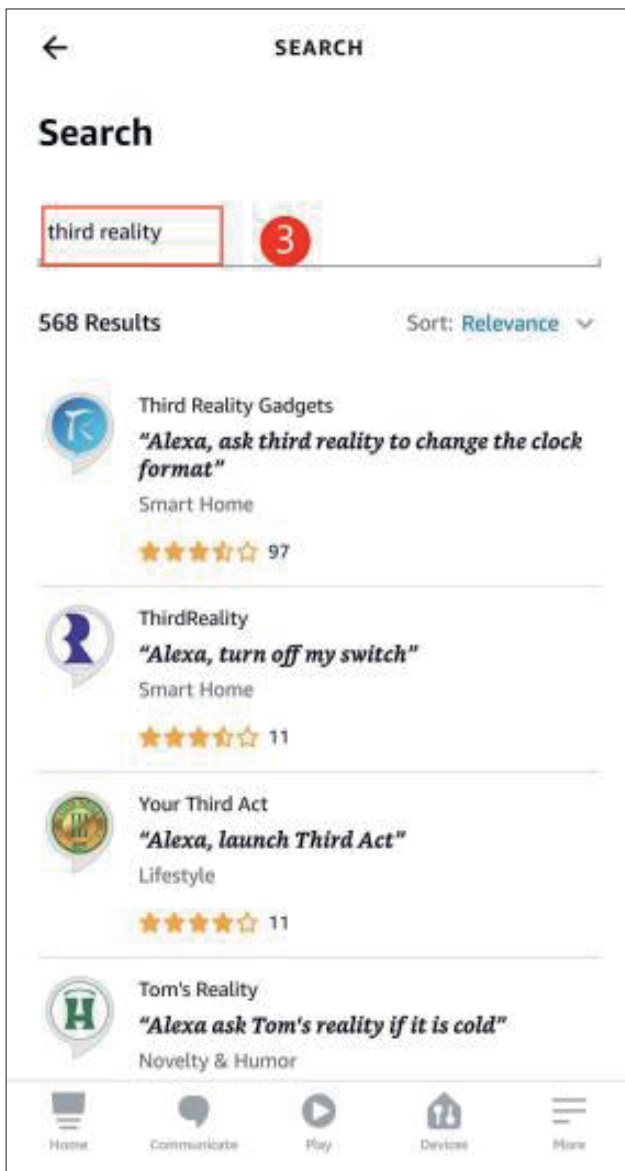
SEARCH

Search

third reality

3

568 Results

Sort: Relevance

Third Reality Gadgets
"Alexa, ask third reality to change the clock format"
Smart Home
97

ThirdReality
"Alexa, turn off my switch"
Smart Home
11

Your Third Act
"Alexa, launch Third Act"
Lifestyle
11

Tom's Reality
"Alexa ask Tom's reality if it is cold"
Novelty & Humor

Home
Communicate
Play
Devices
More